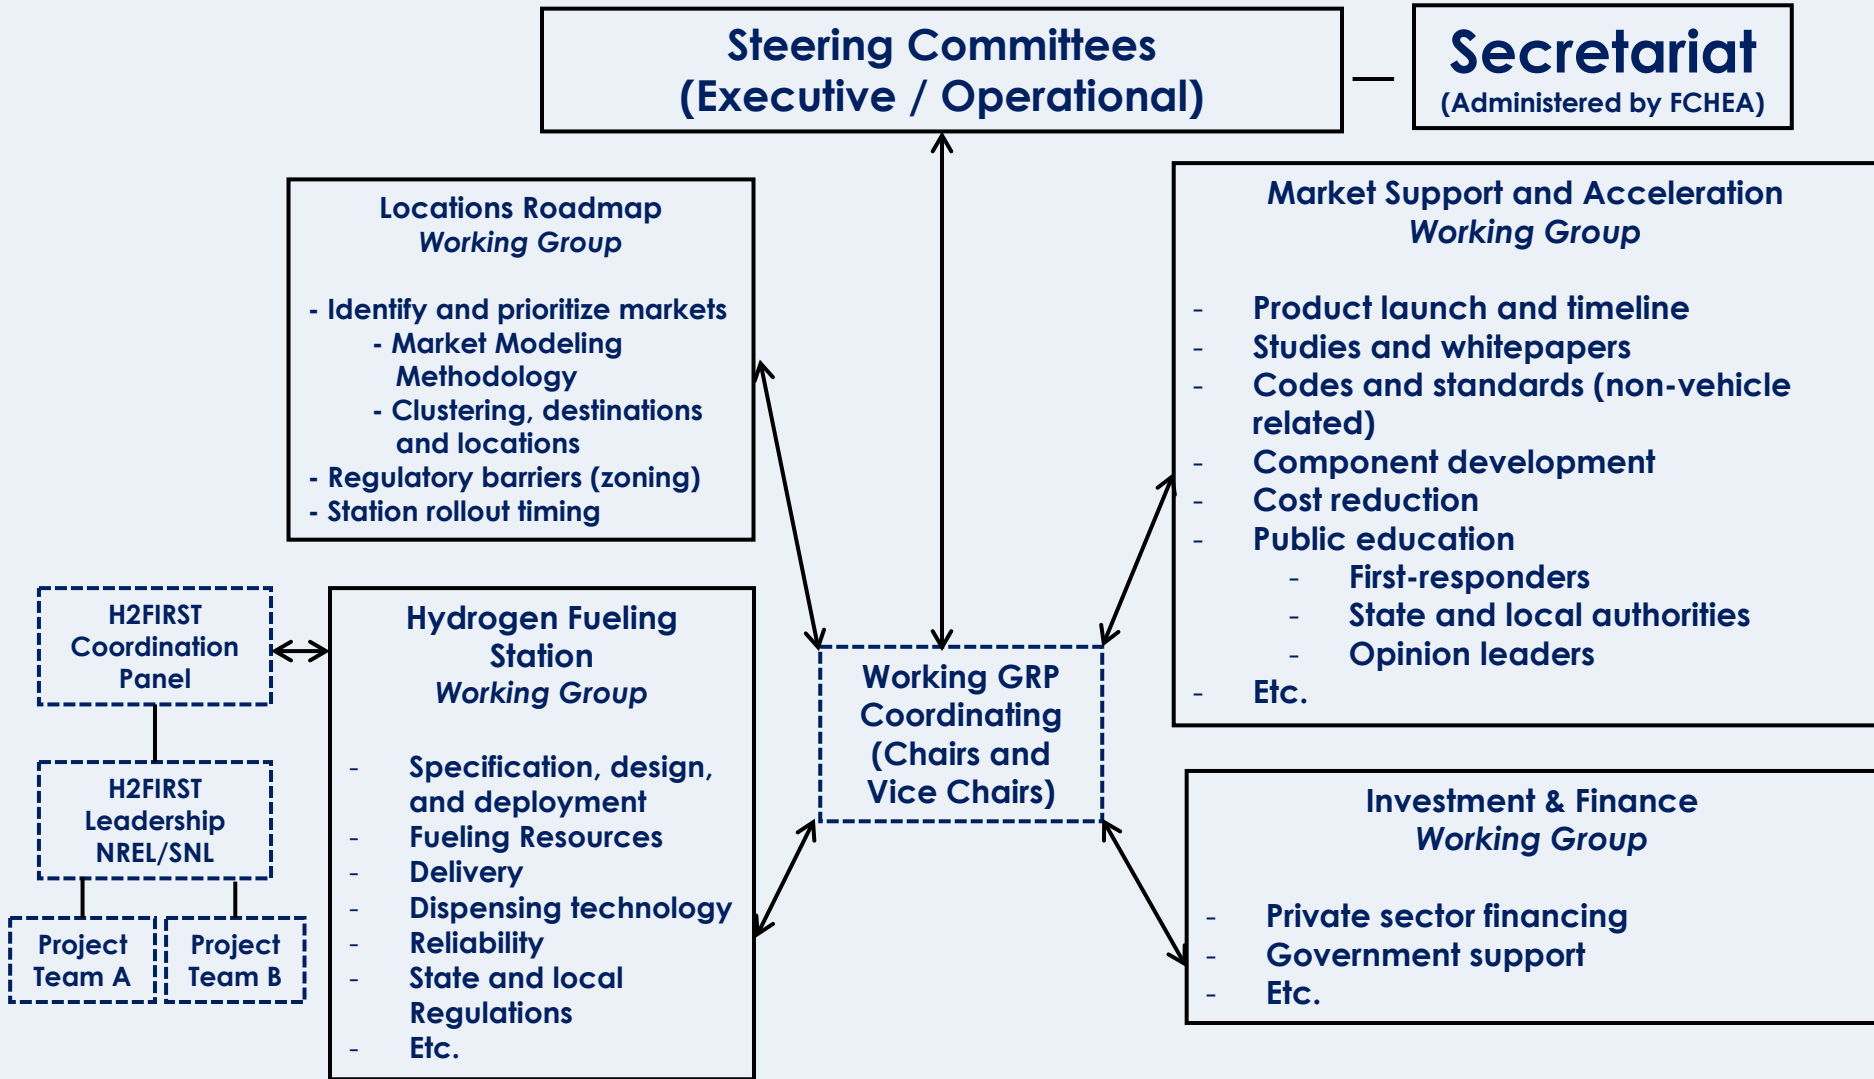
Steering Committees
(Executive / Operational)

Secretariat
(Administered by FCHEA)

Locations Roadmap
Working Group

- Identify and prioritize markets
- Market Modeling Methodology
- Clustering, destinations and locations
- Regulatory barriers (zoning)
- Station rollout timing

Market Support and Acceleration
Working Group

- Product launch and timeline
- Studies and whitepapers
- Codes and standards (non-vehicle related)
- Component development
- Cost reduction
- Public education
- First-responders
- State and local authorities
- Opinion leaders
- Etc.

H2FIRST Coordination Panel

H2FIRST Leadership NREL/SNL

Project Team A

Project Team B

Hydrogen Fueling Station
Working Group

- Specification, design, and deployment
- Fueling Resources
- Delivery
- Dispensing technology
- Reliability
- State and local Regulations
- Etc.

Working GRP Coordinating (Chairs and Vice Chairs)

Investment & Finance
Working Group

- Private sector financing
- Government support
- Etc.